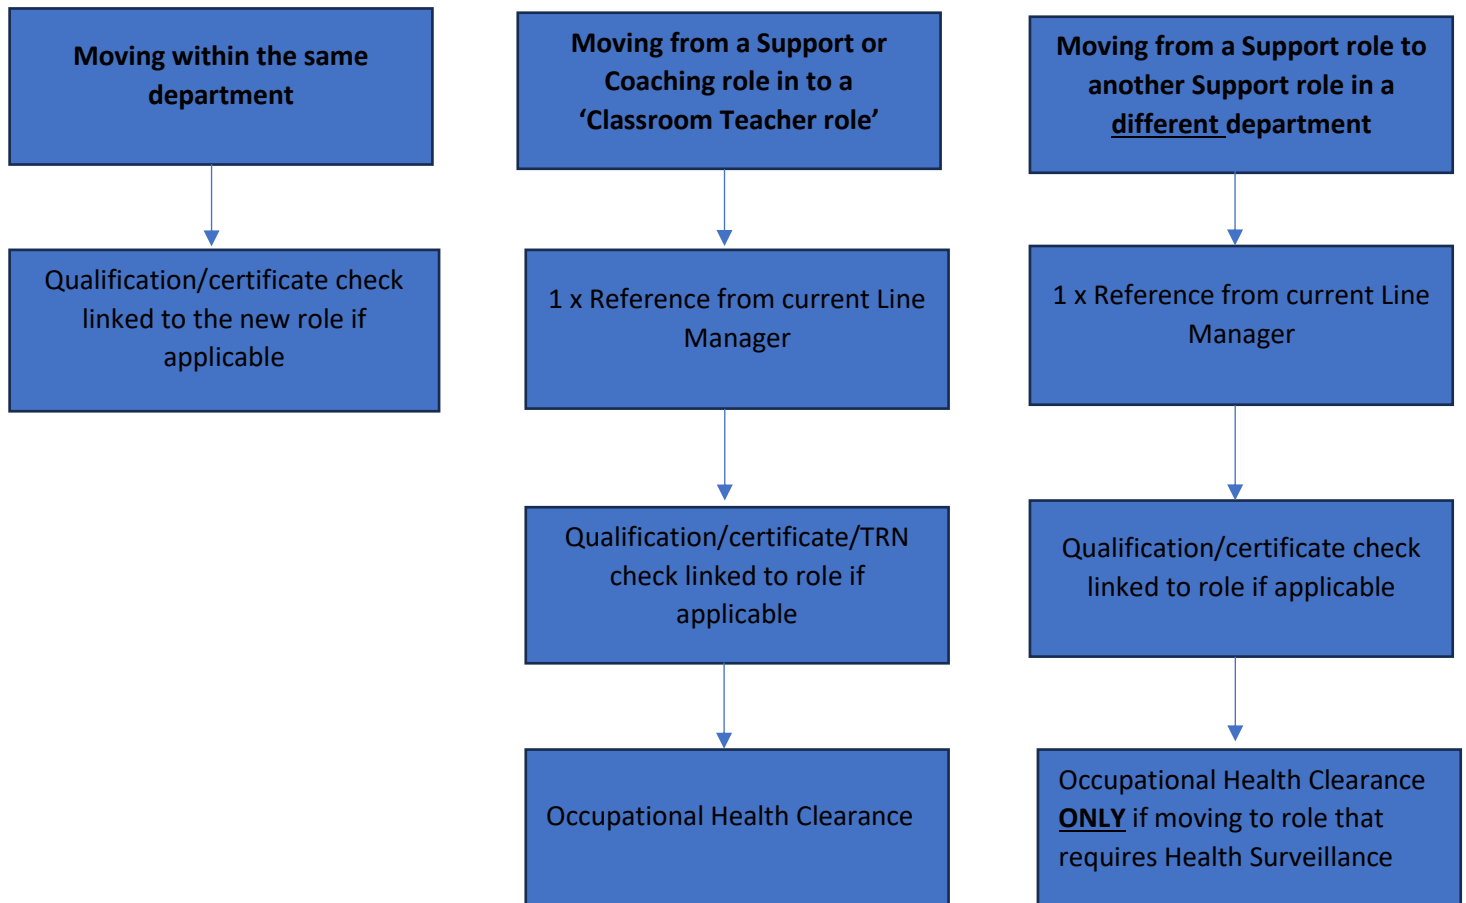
Moving within the same department

Qualification/certificate check linked to the new role if applicable

Moving from a Support or Coaching role in to a 'Classroom Teacher role'

1 x Reference from current Line Manager

Qualification/certificate/TRN check linked to role if applicable

Occupational Health Clearance

Moving from a Support role to another Support role in a different department

1 x Reference from current Line Manager

Qualification/certificate check linked to role if applicable

Occupational Health Clearance ONLY if moving to role that requires Health Surveillance